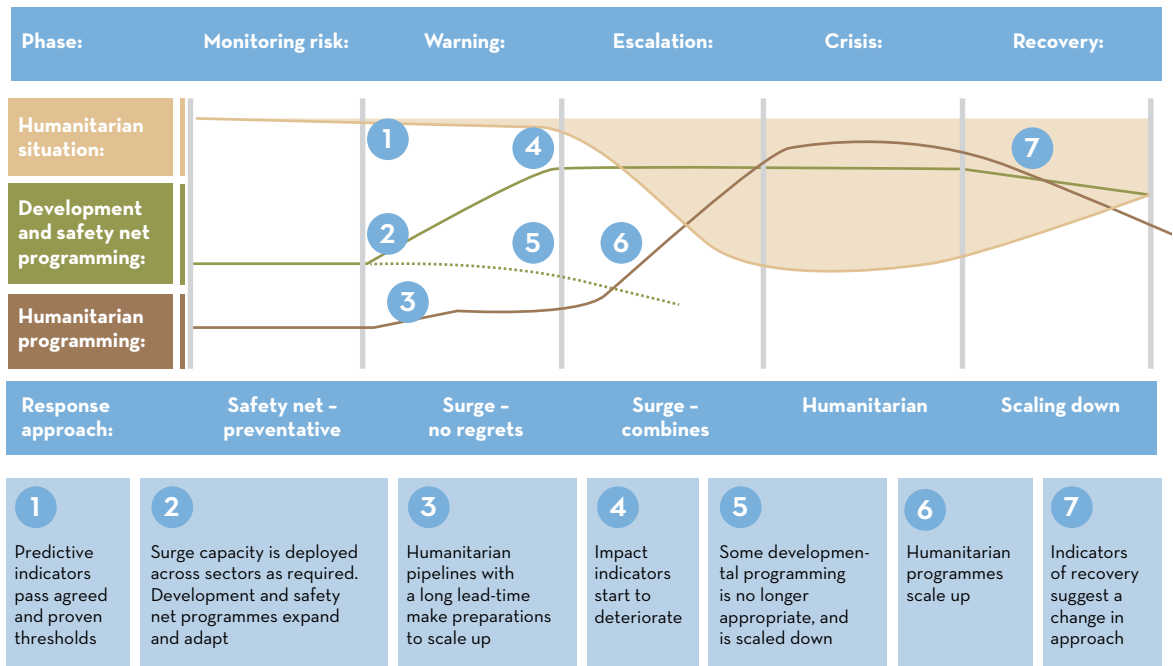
Phase: Monitoring risk: Warning: Escalation: Crisis: Recovery:

Humanitarian situation:

Development and safety net programming:

Humanitarian programming:

1 4 7 2 5 6 3

Response approach: Safety net – preventative Surge – no regrets Surge – combines Humanitarian Scaling down

1
Predictive indicators pass agreed and proven thresholds

2
Surge capacity is deployed across sectors as required. Development and safety net programmes expand and adapt

3
Humanitarian pipelines with a long lead-time make preparations to scale up

4
Impact indicators start to deteriorate

5
Some developmental programming is no longer appropriate, and is scaled down

6
Humanitarian programmes scale up

7
Indicators of recovery suggest a change in approach